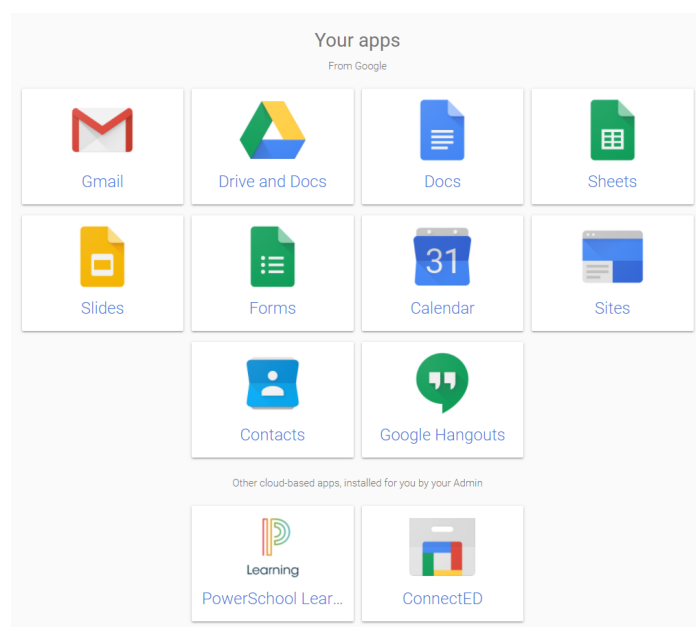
Your apps

From Google

Gmail

Drive and Docs

Docs

Sheets

Slides

Forms

31

Calendar

Sites

Contacts

Google Hangouts

Other cloud-based apps, installed for you by your Admin

Learning

PowerSchool Lear...

ConnectED